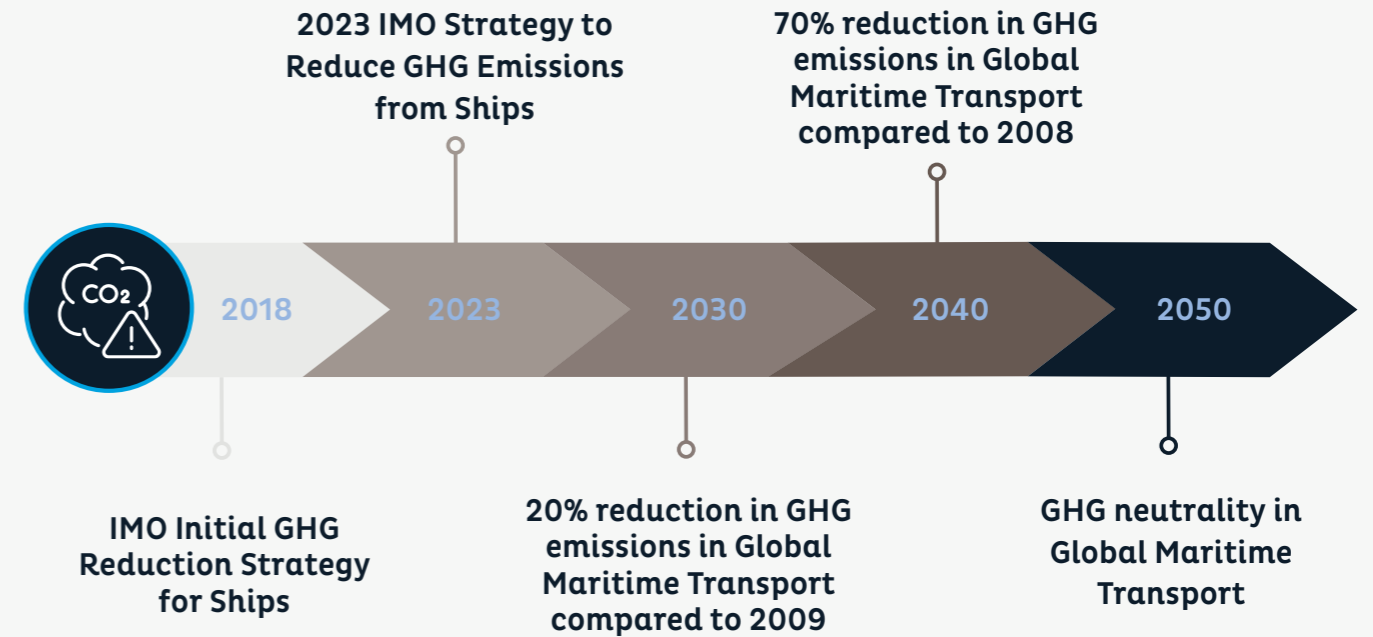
$CO_2$

2018

IMO Initial GHG Reduction Strategy for Ships

2023

2023 IMO Strategy to Reduce GHG Emissions from Ships

2030

20% reduction in GHG emissions in Global Maritime Transport compared to 2009

2040

70% reduction in GHG emissions in Global Maritime Transport compared to 2008

2050

GHG neutrality in Global Maritime Transport